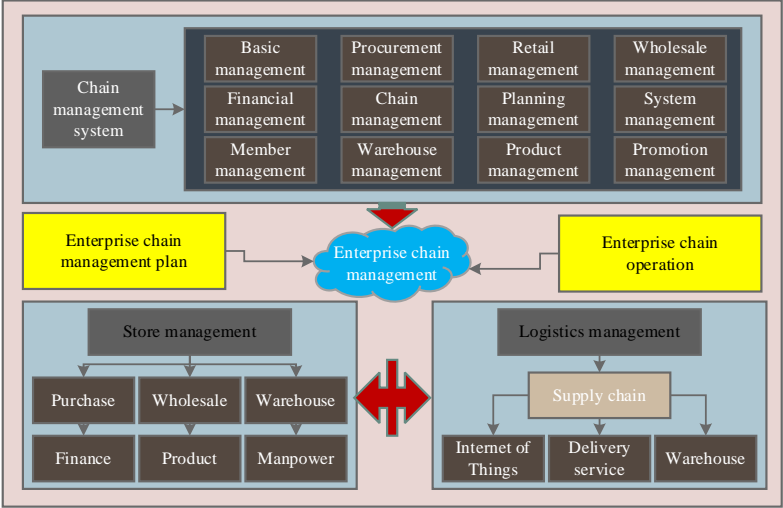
Chain management system

Basic management
Procurement management
Retail management
Wholesale management
Financial management
Chain management
Planning management
System management
Member management
Warehouse management
Product management
Promotion management

Enterprise chain management plan
Enterprise chain management
Enterprise chain operation

Store management
Purchase
Wholesale
Warehouse
Finance
Product
Manpower

Logistics management
Supply chain
Internet of Things
Delivery service
Warehouse